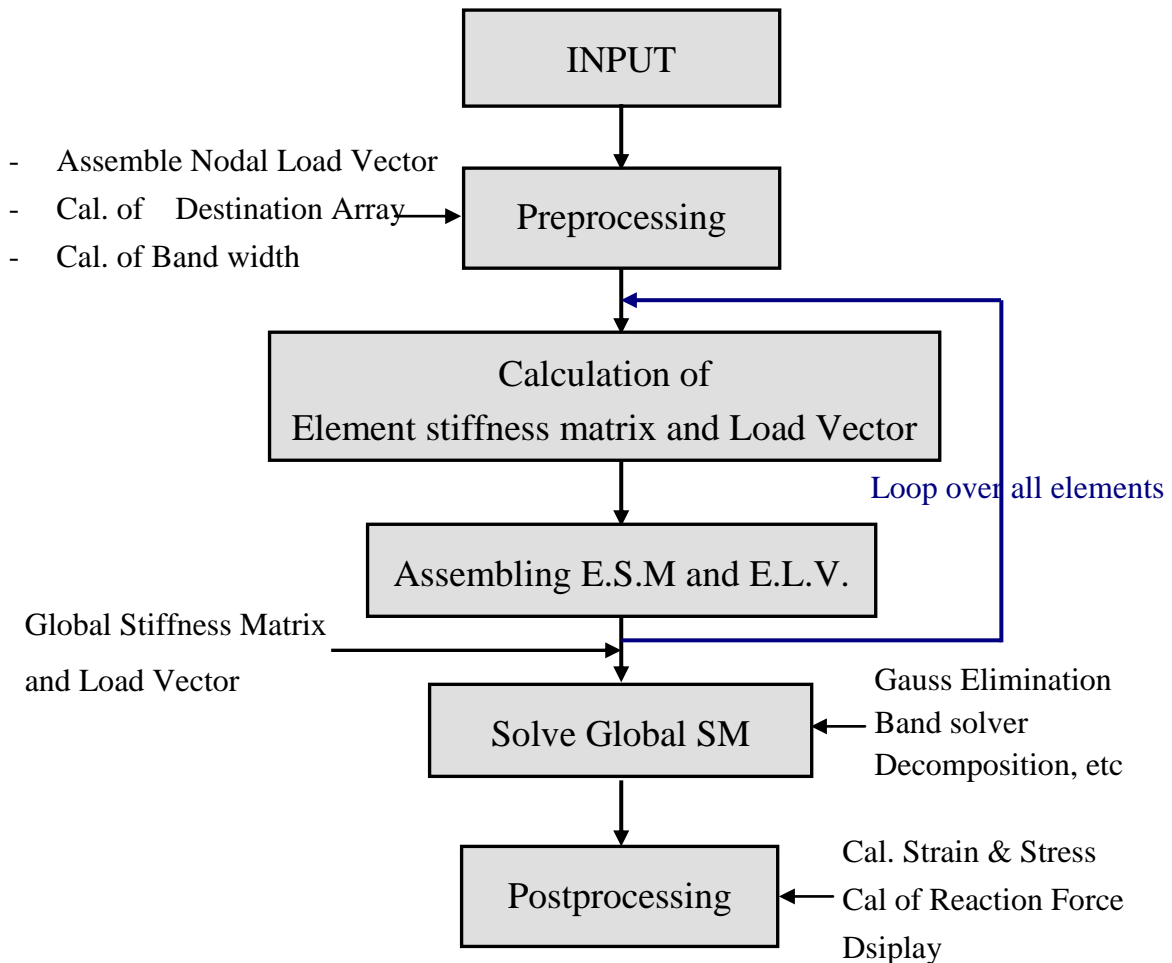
INPUT

- Assemble Nodal Load Vector
- Cal. of Destination Array
- Cal. of Band width

Preprocessing

Calculation of
Element stiffness matrix and Load Vector

Loop over all elements

Assembling E.S.M and E.L.V.

Global Stiffness Matrix
and Load Vector

Gauss Elimination
Band solver
Decomposition, etc

Solve Global SM

Cal. Strain & Stress
Cal of Reaction Force
Dsiplay

Postprocessing